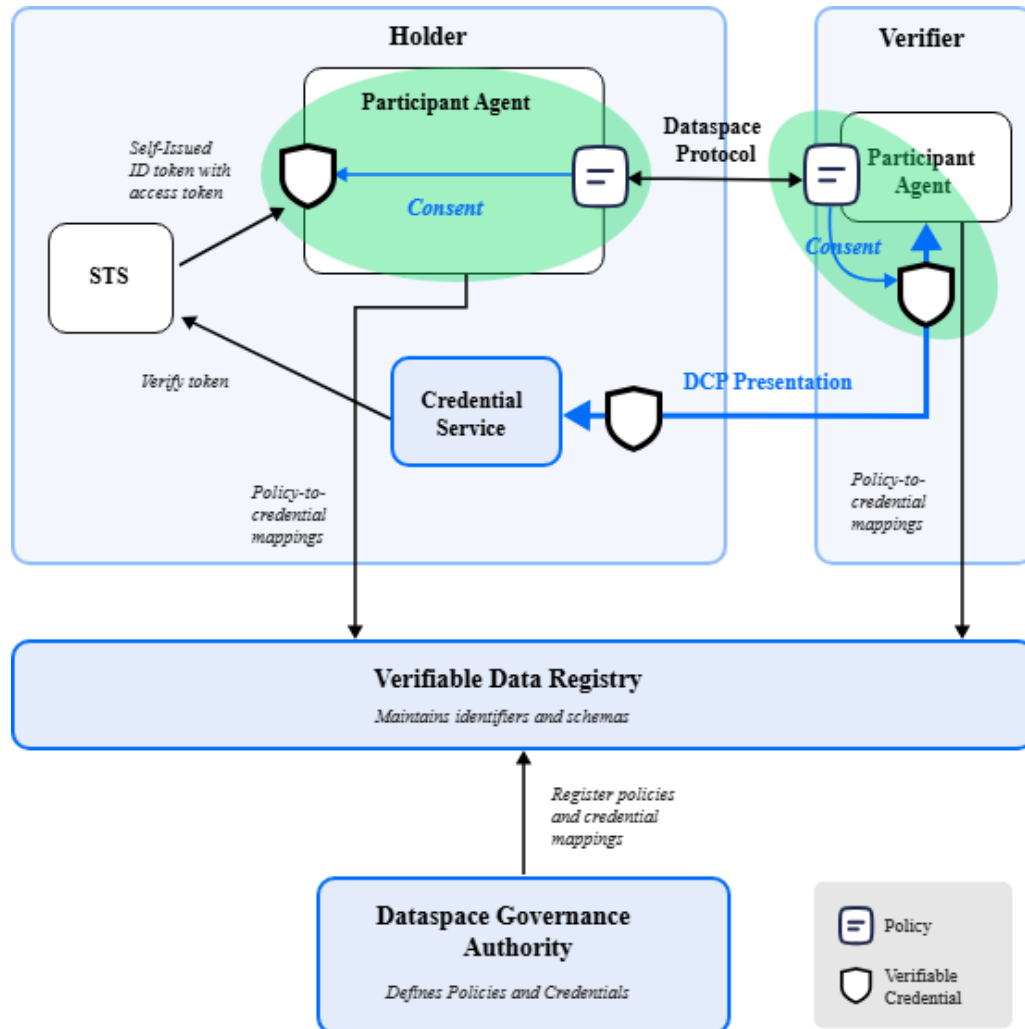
Holder

Verifier

Participant Agent

Dataspace Protocol

Participant Agent

Self-Issued ID token with access token

Consent

Consent

STS

Verify token

Credential Service

DCP Presentation

Policy-to-credential mappings

Policy-to-credential mappings

Verifiable Data Registry

Maintains identifiers and schemas

Register policies and credential mappings

Dataspace Governance Authority

Defines Policies and Credentials

Policy

Verifiable Credential